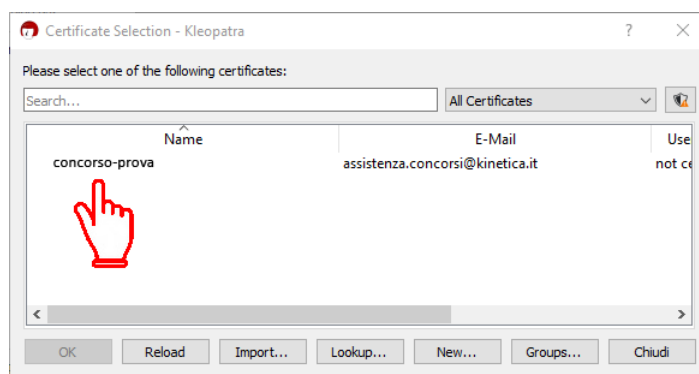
Certificate Selection - Kleopatra

?

Please select one of the following certificates:

Search...

All Certificates

| Name | E-Mail | Use |
|---|---|---|
| concorso-prova | assistenza.concorsi@kinetica.it | not ce |

OK

Reload

Import...

Lookup...

New...

Groups...

Chiudi